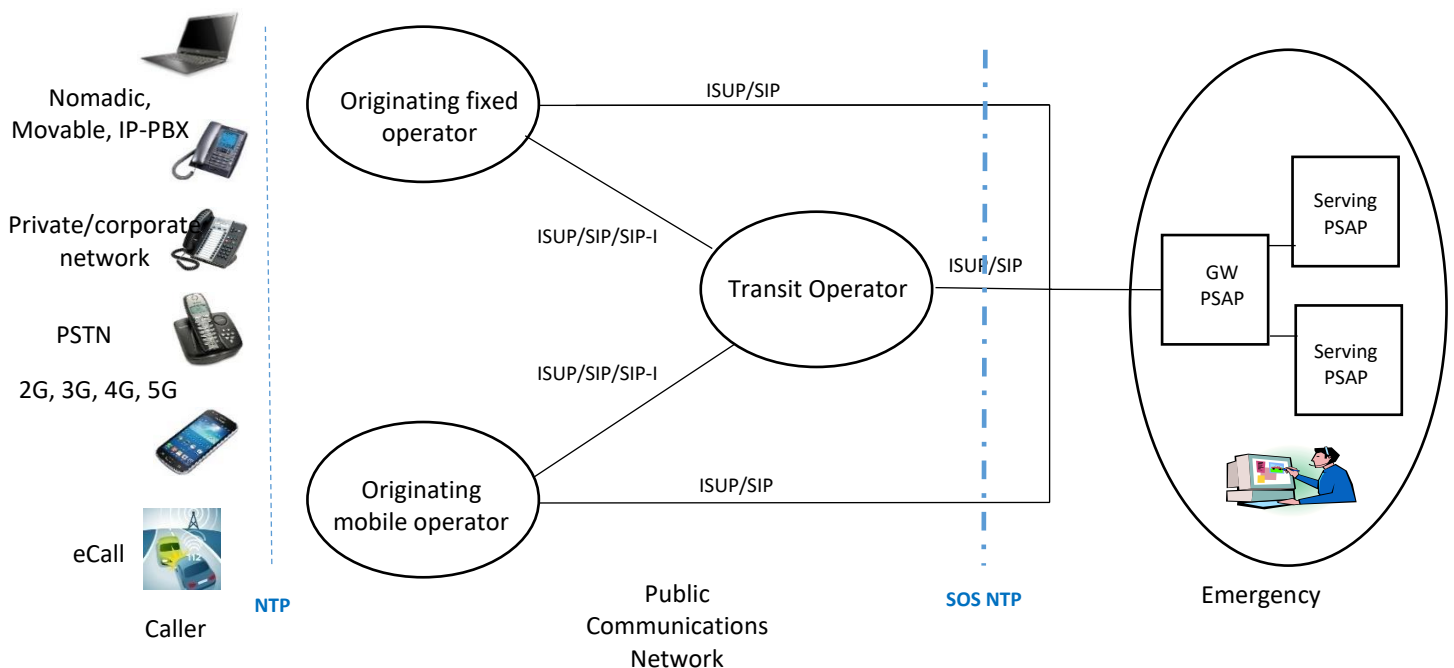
Nomadic, Movable, IP-PBX

Private/corporate network

PSTN

2G, 3G, 4G, 5G

eCall

Caller

NTP

Originating fixed operator

ISUP/SIP

ISUP/SIP/SIP-I

Transit Operator

ISUP/SIP

ISUP/SIP/SIP-I

Originating mobile operator

ISUP/SIP

Public Communications Network

SOS NTP

GW PSAP

Serving PSAP

Serving PSAP

Emergency